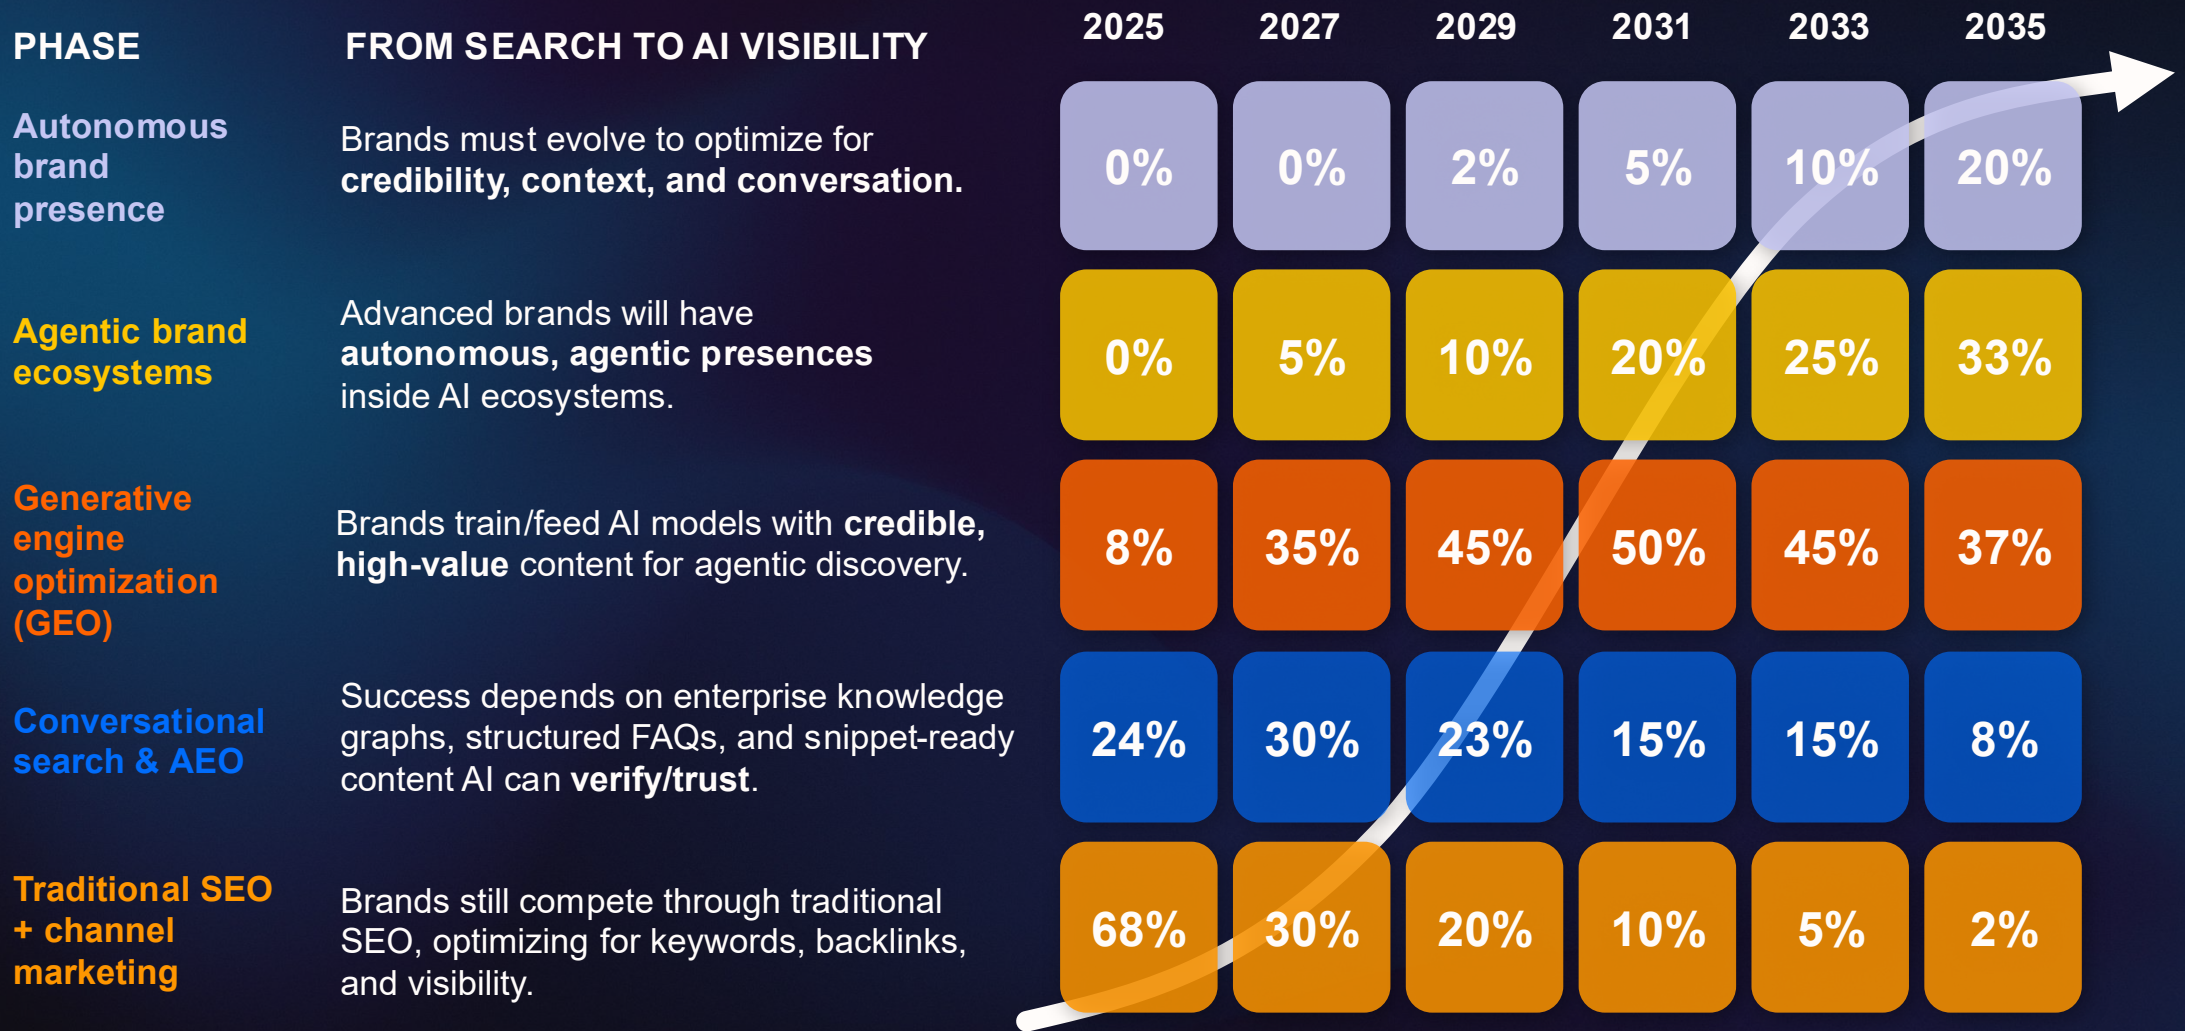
| PHASE | FROM SEARCH TO AI VISIBILITY | 2025 | 2027 | 2029 | 2031 | 2033 | 2035 |
|---|---|---|---|---|---|---|---|
| Autonomous brand presence | Brands must evolve to optimize for **credibility, context, and conversation.** | 0% | 0% | 2% | 5% | 10% | 20% |
| Agentic brand ecosystems | Advanced brands will have **autonomous, agentic presences** inside AI ecosystems. | 0% | 5% | 10% | 20% | 25% | 33% |
| Generative engine optimization (GEO) | Brands train/feed AI models with **credible, high-value** content for agentic discovery. | 8% | 35% | 45% | 50% | 45% | 37% |
| Conversational search & AEO | Success depends on enterprise knowledge graphs, structured FAQs, and snippet-ready content AI can **verify/trust**. | 24% | 30% | 23% | 15% | 15% | 8% |
| Traditional SEO + channel marketing | Brands still compete through traditional SEO, optimizing for keywords, backlinks, and visibility. | 68% | 30% | 20% | 10% | 5% | 2% |